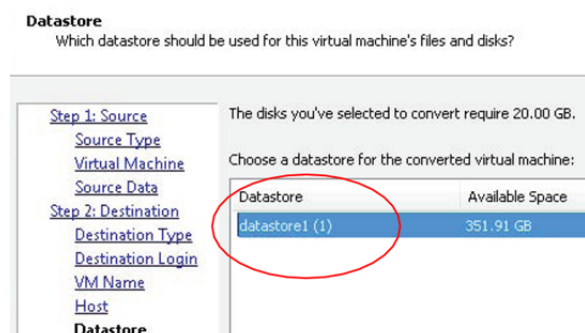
Datastore
Which datastore should be used for this virtual machine's files and disks?

Step 1: Source
Source Type
Virtual Machine
Source Data
Step 2: Destination
Destination Type
Destination Login
VM Name
Host
Datastore

The disks you've selected to convert require 20.00 GB.

Choose a datastore for the converted virtual machine:

| Datastore | Available Space |
|---|---|
| datastore1 (1) | 351.91 GB |